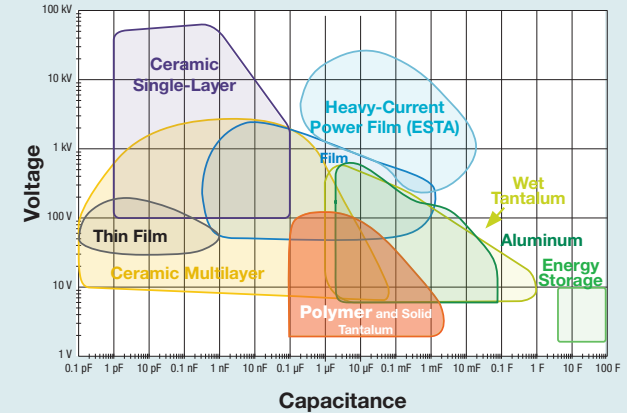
100 kV
10 kV
1 kV
100 V
10 V
1 V

Voltage

Ceramic Single-Layer

Heavy-Current Power Film (ESTA)

Film

Wet Tantalum

Aluminum

Thin Film

Ceramic Multilayer

Energy Storage

Polymer and Solid Tantalum

0.1 pF 1 pF 10 pF 0.1 nF 1 nF 10 nF 0.1 µF 1 µF 10 µF 0.1 mF 1 mF 10 mF 0.1 F 1 F 10 F 100 F

Capacitance